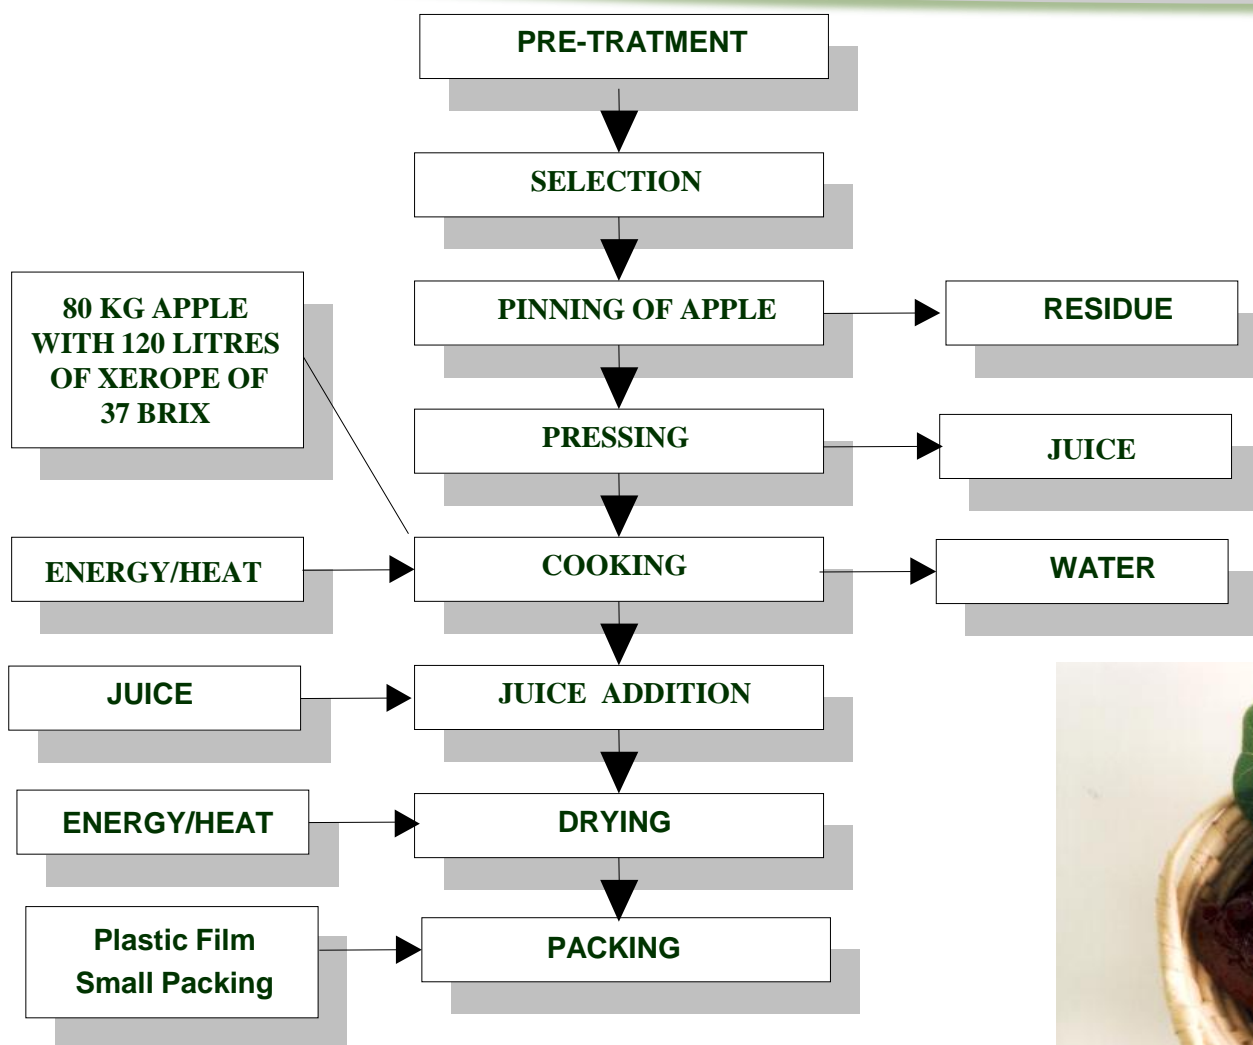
PRE-TRATMENT

SELECTION

80 KG APPLE WITH 120 LITRES OF XEROPE OF 37 BRIX

PINNING OF APPLE

RESIDUE

PRESSING

JUICE

ENERGY/HEAT

COOKING

WATER

JUICE

JUICE ADDITION

ENERGY/HEAT

DRYING

Plastic Film
Small Packing

PACKING